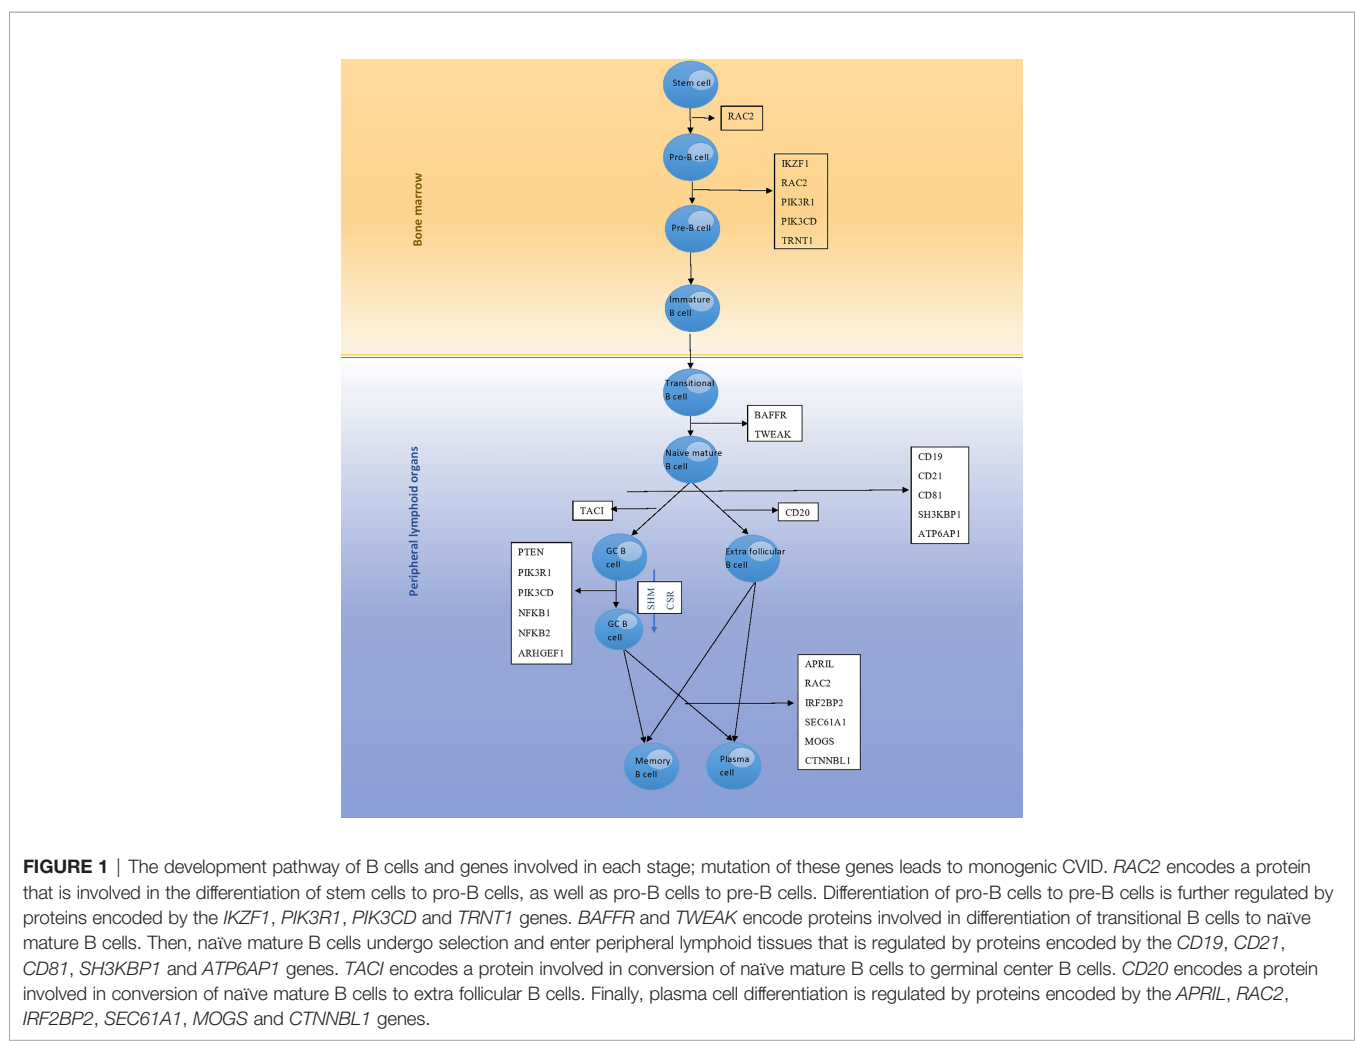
Bone marrow

Stem cell

RAC2

Pro-B cell

IKZF1
RAC2
PIK3R1
PIK3CD
TRNT1

Pre-B cell

Immature B cell

Peripheral lymphoid organs

Transitional B cell

BAFFR
TWEAK

Naive mature B cell

CD19
CD21
CD81
SH3KBP1
ATP6AP1

TACI

CD20

GC B cell

Extra follicular B cell

PTEN
PIK3R1
PIK3CD
NFKB1
NFKB2
ARHGEF1

SHM
CSR

GC B cell

APRIL
RAC2
IRF2BP2
SEC61A1
MOGS
CTNNBL1

Memory B cell

Plasma cell

**FIGURE 1** | The development pathway of B cells and genes involved in each stage; mutation of these genes leads to monogenic CVID. *RAC2* encodes a protein that is involved in the differentiation of stem cells to pro-B cells, as well as pro-B cells to pre-B cells. Differentiation of pro-B cells to pre-B cells is further regulated by proteins encoded by the *IKZF1*, *PIK3R1*, *PIK3CD* and *TRNT1* genes. *BAFFR* and *TWEAK* encode proteins involved in differentiation of transitional B cells to naïve mature B cells. Then, naïve mature B cells undergo selection and enter peripheral lymphoid tissues that is regulated by proteins encoded by the *CD19*, *CD21*, *CD81*, *SH3KBP1* and *ATP6AP1* genes. *TACI* encodes a protein involved in conversion of naïve mature B cells to germinal center B cells. *CD20* encodes a protein involved in conversion of naïve mature B cells to extra follicular B cells. Finally, plasma cell differentiation is regulated by proteins encoded by the *APRIL*, *RAC2*, *IRF2BP2*, *SEC61A1*, *MOGS* and *CTNNBL1* genes.